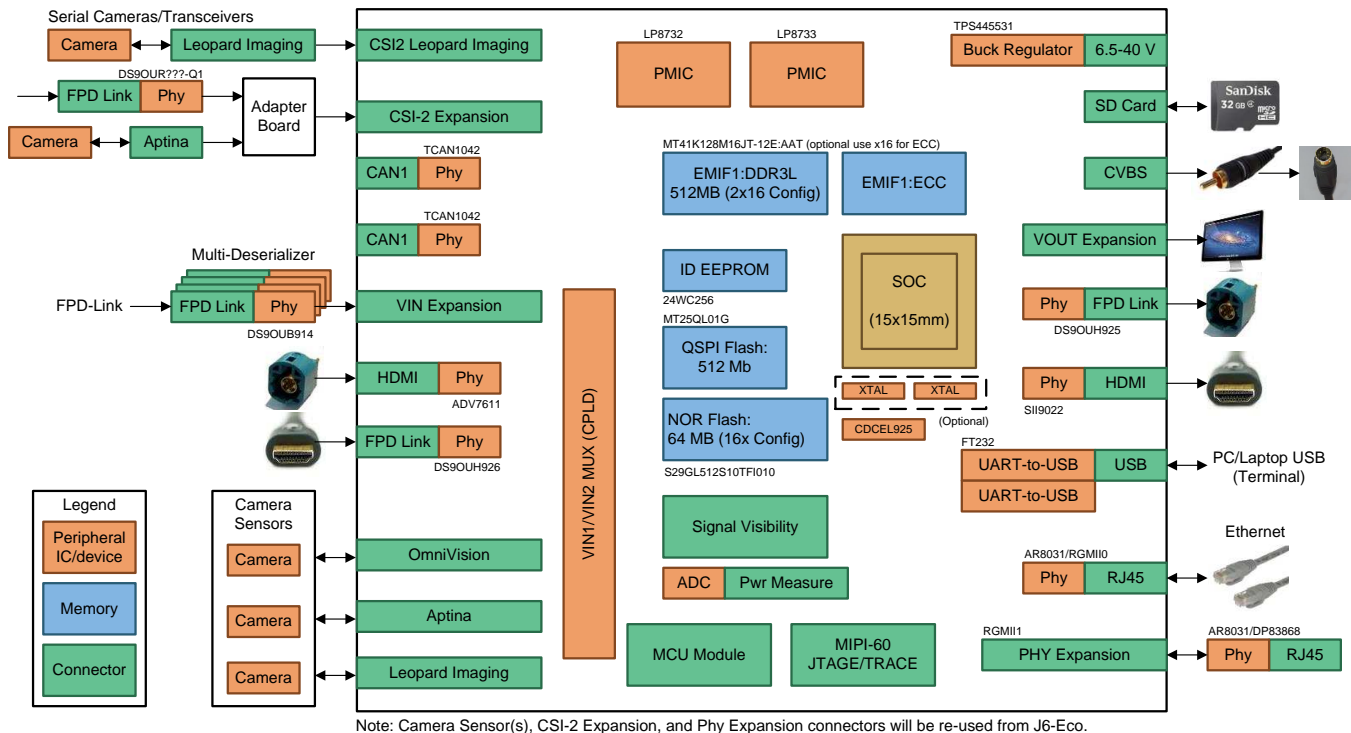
Serial Cameras/Transceivers

Camera

Leopard Imaging

CSI2 Leopard Imaging

DS9OUR???-Q1

FPD Link

Phy

Adapter Board

CSI-2 Expansion

Camera

Aptina

TCAN1042

CAN1

Phy

TCAN1042

CAN1

Phy

Multi-Deserializer

FPD-Link

FPD Link

Phy

VIN Expansion

DS9OUB914

HDMI

Phy

ADV7611

FPD Link

Phy

DS9OUH926

Legend

Peripheral IC/device

Memory

Connector

Camera Sensors

Camera

Camera

Camera

OmniVision

Aptina

Leopard Imaging

VIN1/VIN2 MUX (CPLD)

LP8732

PMIC

LP8733

PMIC

MT41K128M16JT-12E:AAT (optional use x16 for ECC)

EMIF1:DDR3L 512MB (2x16 Config)

EMIF1:ECC

ID EEPROM

24WC256

MT25QL01G

QSPI Flash: 512 Mb

NOR Flash: 64 MB (16x Config)

S29GL512S10TFI010

SOC

(15x15mm)

XTAL

XTAL

(Optional)

CDCEL925

Signal Visibility

ADC

Pwr Measure

MCU Module

MIPI-60 JTAGE/TRACE

TPS445531

Buck Regulator

6.5-40 V

SD Card

SanDisk 32 GB

CVBS

VOUT Expansion

Phy

FPD Link

DS9OUH925

Phy

HDMI

SII9022

FT232

UART-to-USB

USB

UART-to-USB

PC/Laptop USB (Terminal)

Ethernet

AR8031/RGMII0

Phy

RJ45

RGMII1

PHY Expansion

AR8031/DP83868

Phy

RJ45

Note: Camera Sensor(s), CSI-2 Expansion, and Phy Expansion connectors will be re-used from J6-Eco.